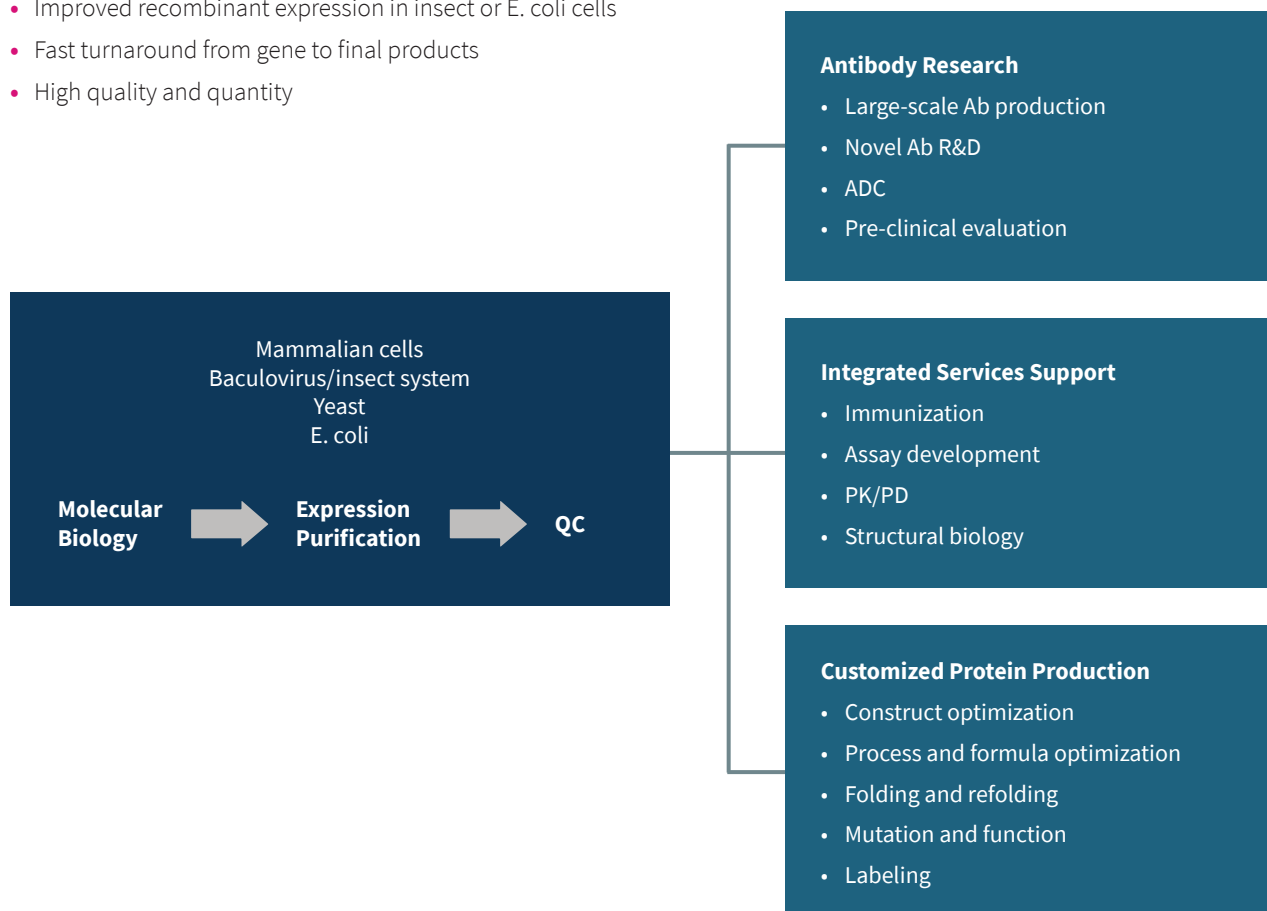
• Improved recombinant expression in insect or E. coli cells
• Fast turnaround from gene to final products
• High quality and quantity

Mammalian cells
Baculovirus/insect system
Yeast
E. coli

Molecular Biology
Expression Purification
QC

Antibody Research
• Large-scale Ab production
• Novel Ab R&D
• ADC
• Pre-clinical evaluation

Integrated Services Support
• Immunization
• Assay development
• PK/PD
• Structural biology

Customized Protein Production
• Construct optimization
• Process and formula optimization
• Folding and refolding
• Mutation and function
• Labeling